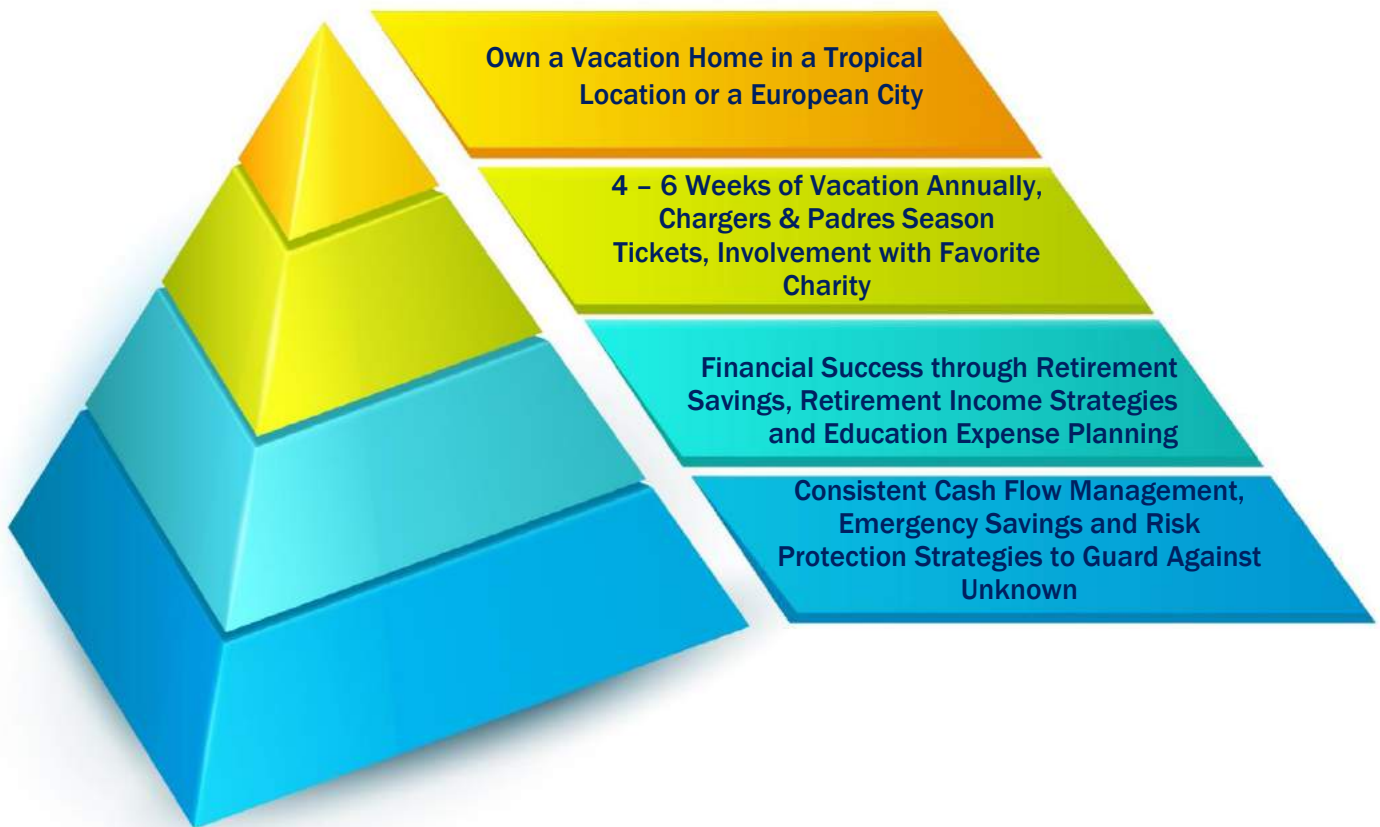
Own a Vacation Home in a Tropical Location or a European City

4 – 6 Weeks of Vacation Annually, Chargers & Padres Season Tickets, Involvement with Favorite Charity

Financial Success through Retirement Savings, Retirement Income Strategies and Education Expense Planning

Consistent Cash Flow Management, Emergency Savings and Risk Protection Strategies to Guard Against Unknown